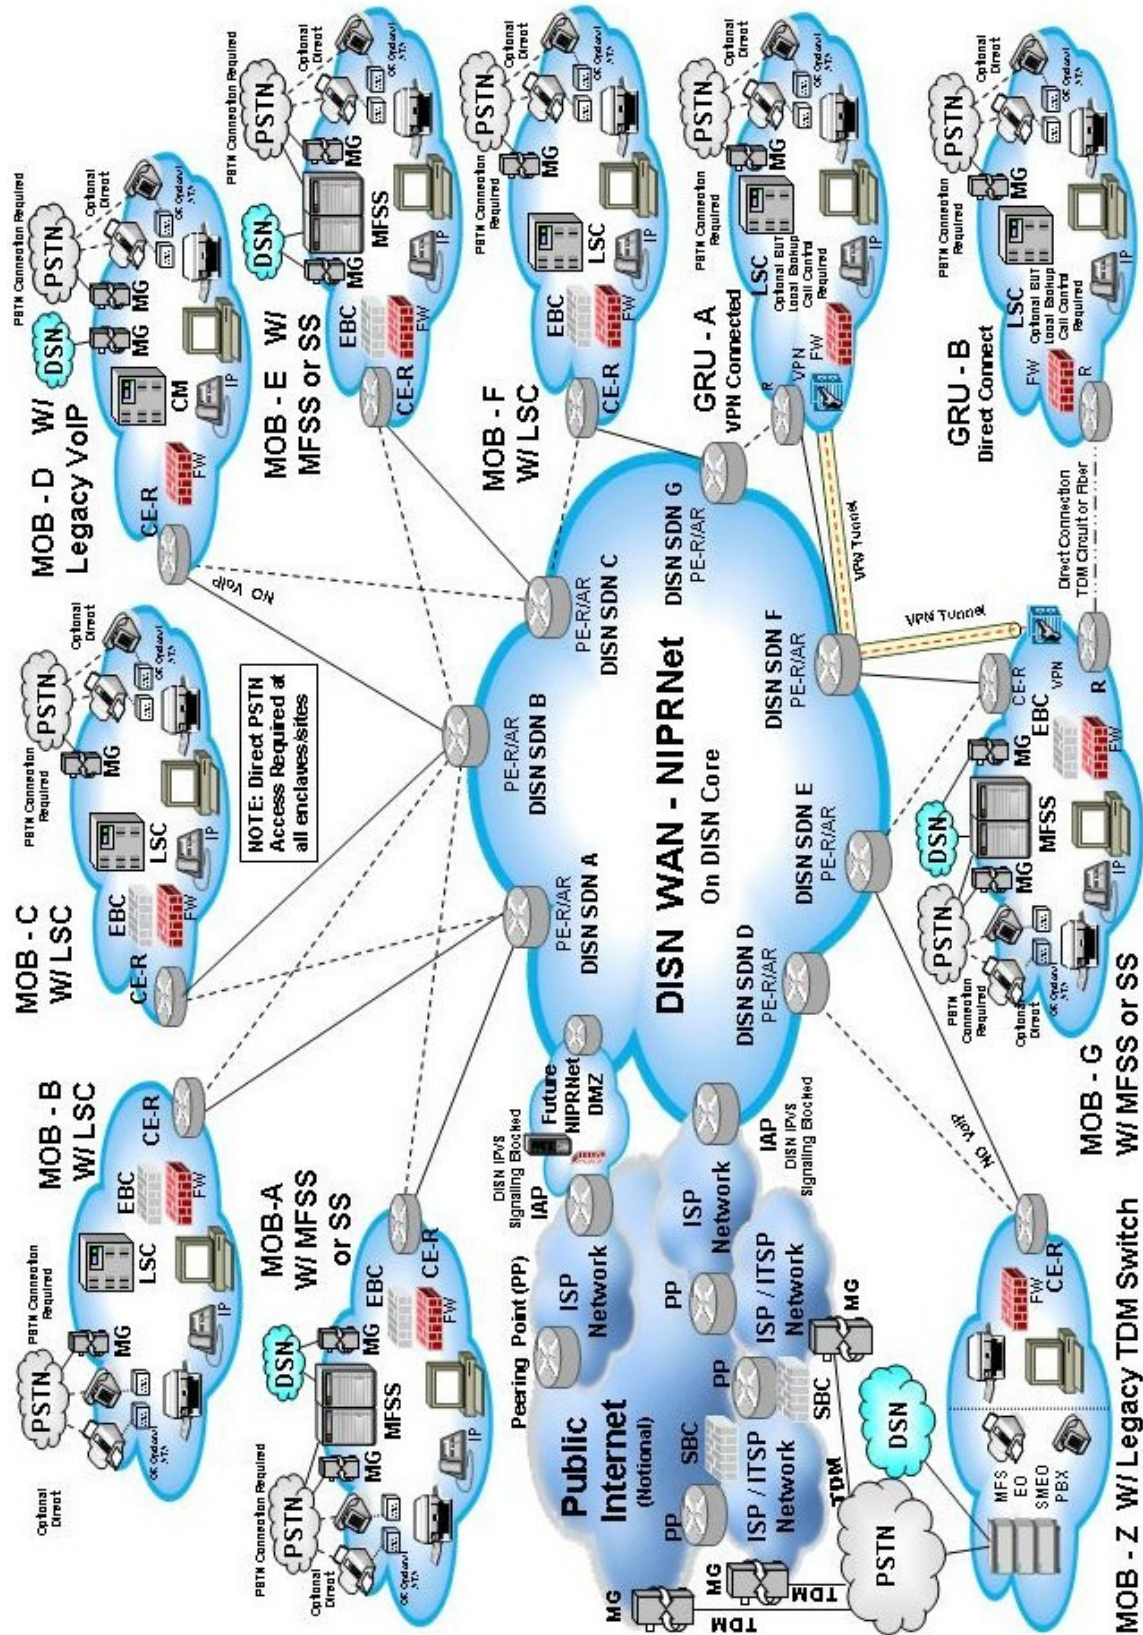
DISN WAN - NIPRNet
On DISN Core

DISN SDN A
PE-R/AR

DISN SDN B
PE-R/AR

DISN SDN C
PE-R/AR

DISN SDN D
PE-R/AR

DISN SDN E
PE-R/AR

DISN SDN F
PE-R/AR

DISN SDN G
PE-R/AR

MOB - B
W/ LSC
CE-R
EBC
FW
LSC
IP
MG
PSTN
PSTN Connection Required
Optional Direct

MOB - C
W/ LSC
CE-R
EBC
FW
LSC
IP
MG
PSTN
PSTN Connection Required
Optional Direct

NOTE: Direct PSTN Access Required at all enclaves/sites

MOB - D W/ Legacy VoIP
CE-R
FW
CM
IP
MG
MG
DSN
PSTN
PSTN Connection Required
Optional Direct
NO VoIP

MOB - E W/ MFSS or SS
CE-R
EBC
FW
MFSS
MG
MG
DSN
PSTN
IP
PSTN Connection Required
Optional Direct

MOB - F W/ LSC
CE-R
EBC
FW
LSC
MG
PSTN
IP
PSTN Connection Required
Optional Direct

GRU - A
VPN Connected
R
VPN
FW
LSC
Optional BUT Local Backup Call Control Required
MG
PSTN
IP
PSTN Connection Required
Optional Direct
VPN Tunnel

GRU - B
Direct Connect
R
FW
LSC
Optional BUT Local Backup Call Control Required
MG
PSTN
IP
PSTN Connection Required
Optional Direct
Direct Connection TDM Circuit or Fiber

VPN Tunnel
R
VPN
CE-R
EBC
FW
MG
MFSS
MG
DSN
PSTN
IP
PSTN Connection Required
Optional Direct
MOB - G
W/ MFSS or SS

MOB-A
W/ MFSS or SS
CE-R
EBC
FW
MG
MFSS
MG
DSN
PSTN
IP
PSTN Connection Required
Optional Direct

Public Internet (Notional)
Peering Point (PP)
PP
ISP Network
IAP
DISN IPVS Signaling Blocked
Future NIPRNet DMZ
ISP Network
IAP
DISN IPVS Signaling Blocked
PP
ISP / ITSP Network
SBC
PP
ISP / ITSP Network
SBC
MG
MG
MG
TDM
TDM
TDM
PSTN
DSN

MOB - Z W/ Legacy TDM Switch
CE-R
FW
MFS
EO
SMEO
PBX
NO VoIP